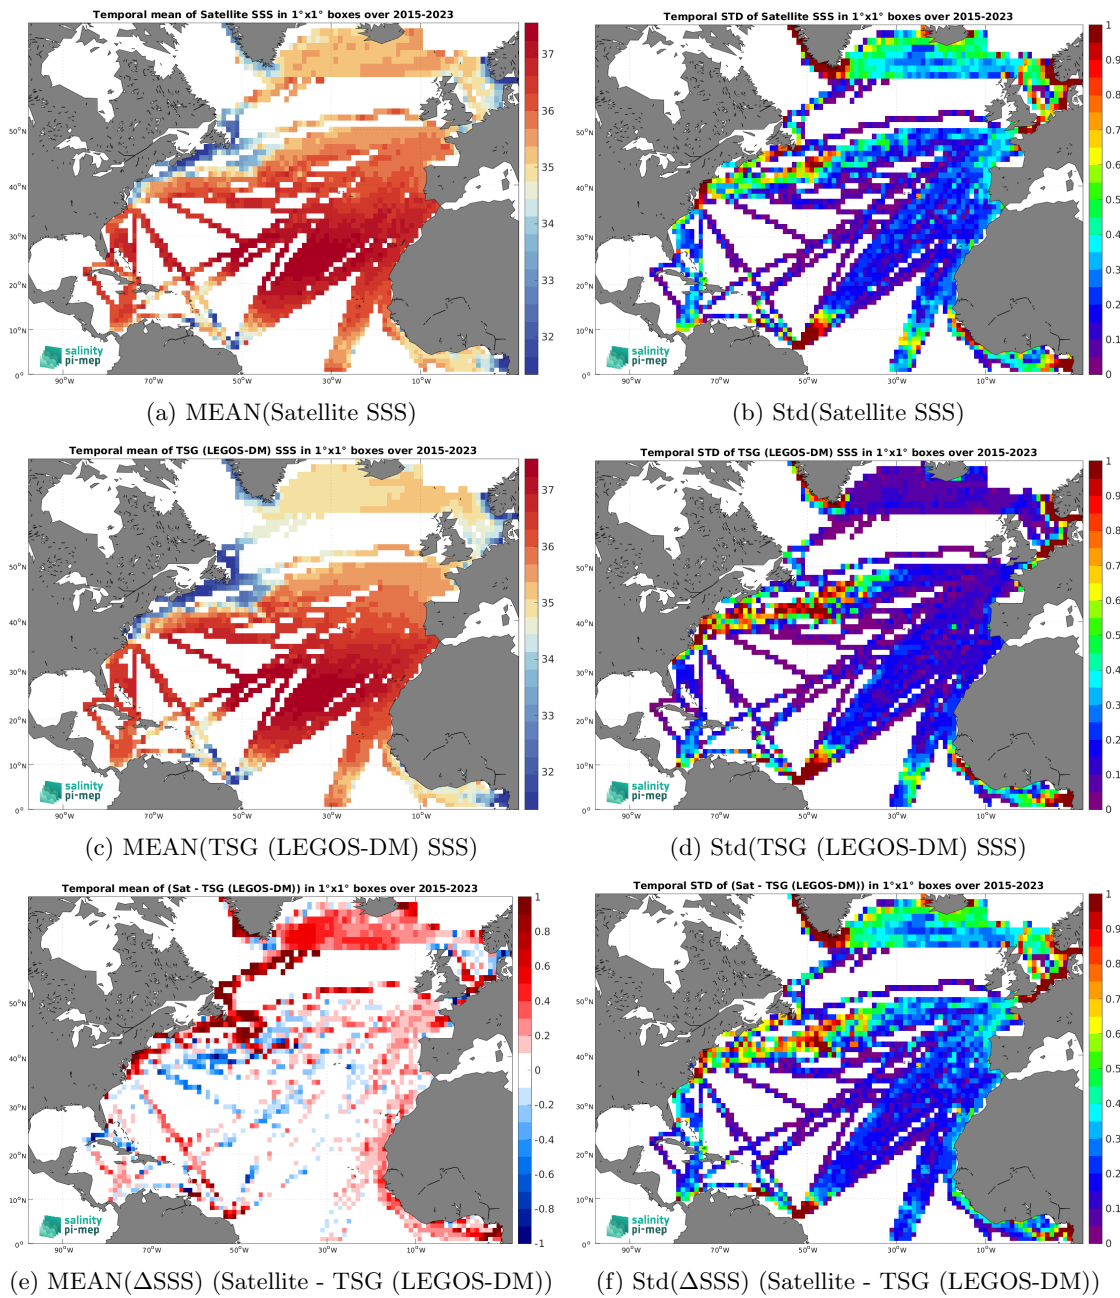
Temporal mean of Satellite SSS in 1°x1° boxes over 2015-2023

37
36
35
34
33
32

50°N
40°N
30°N
20°N
10°N
0°

90°W 70°W 50°W 30°W 10°W

salinity pi-mep

(a) MEAN(Satellite SSS)

Temporal STD of Satellite SSS in 1°x1° boxes over 2015-2023

1
0.9
0.8
0.7
0.6
0.5
0.4
0.3
0.2
0.1
0

50°N
40°N
30°N
20°N
10°N
0°

90°W 70°W 50°W 30°W 10°W

salinity pi-mep

(b) Std(Satellite SSS)

Temporal mean of TSG (LEGOS-DM) SSS in 1°x1° boxes over 2015-2023

37
36
35
34
33
32

50°N
40°N
30°N
20°N
10°N
0°

90°W 70°W 50°W 30°W 10°W

salinity pi-mep

(c) MEAN(TSG (LEGOS-DM) SSS)

Temporal STD of TSG (LEGOS-DM) SSS in 1°x1° boxes over 2015-2023

1
0.9
0.8
0.7
0.6
0.5
0.4
0.3
0.2
0.1
0

50°N
40°N
30°N
20°N
10°N
0°

90°W 70°W 50°W 30°W 10°W

salinity pi-mep

(d) Std(TSG (LEGOS-DM) SSS)

Temporal mean of (Sat - TSG (LEGOS-DM)) in 1°x1° boxes over 2015-2023

1
0.8
0.6
0.4
0.2
0
-0.2
-0.4
-0.6
-0.8
-1

50°N
40°N
30°N
20°N
10°N
0°

90°W 70°W 50°W 30°W 10°W

salinity pi-mep

(e) MEAN(ΔSSS) (Satellite - TSG (LEGOS-DM))

Temporal STD of (Sat - TSG (LEGOS-DM)) in 1°x1° boxes over 2015-2023

1
0.9
0.8
0.7
0.6
0.5
0.4
0.3
0.2
0.1
0

50°N
40°N
30°N
20°N
10°N
0°

90°W 70°W 50°W 30°W 10°W

salinity pi-mep

(f) Std(ΔSSS) (Satellite - TSG (LEGOS-DM))